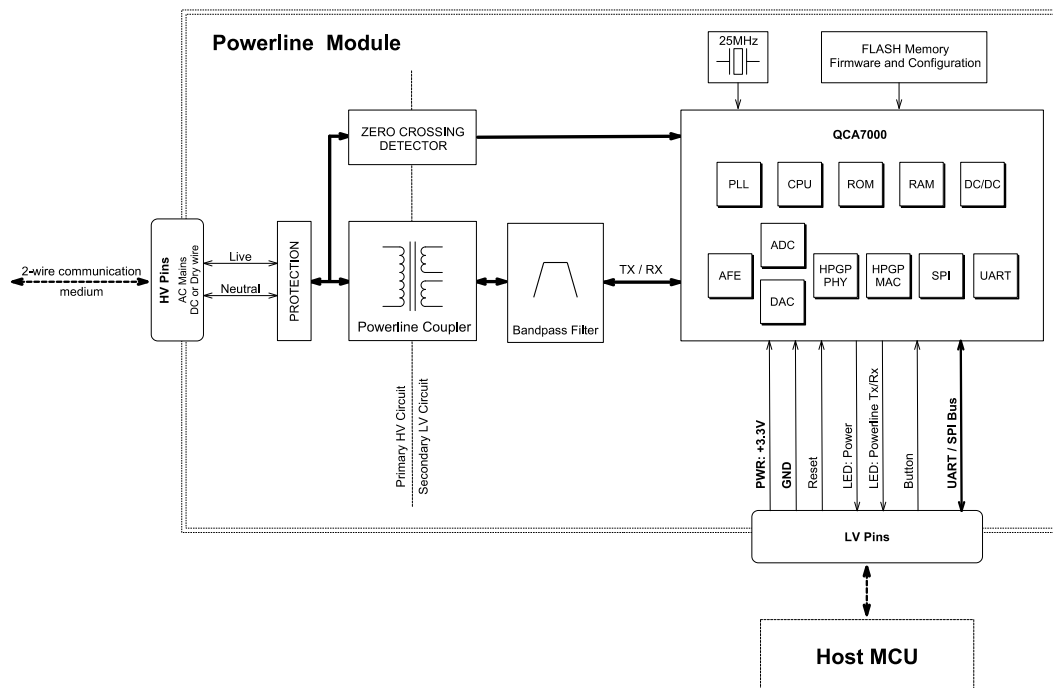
Powerline Module

25MHz

FLASH Memory
Firmware and Configuration

ZERO CROSSING DETECTOR

QCA7000

PLL

CPU

ROM

RAM

DC/DC

2-wire communication medium

HV Pins
AC Mains
DC or Dry wire

Live

Neutral

PROTECTION

Powerline Coupler

Bandpass Filter

TX / RX

ADC

AFE

DAC

HPGP PHY

HPGP MAC

SPI

UART

Primary HV Circuit

Secondary LV Circuit

PWR: +3.3V

GND

Reset

LED: Power

LED: Powerline Tx/Rx

Button

UART / SPI Bus

LV Pins

Host MCU